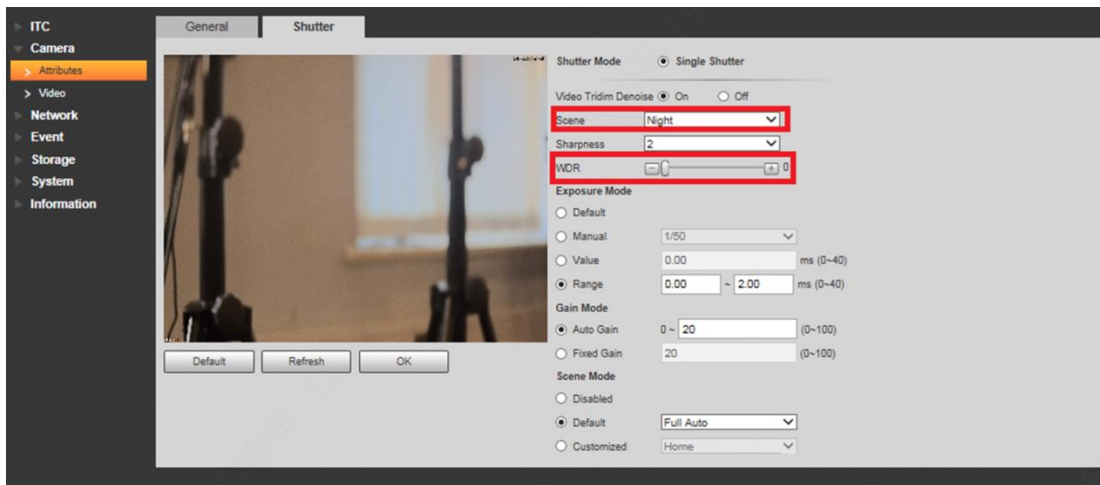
ITC
Camera
> Attributes
> Video
Network
Event
Storage
System
Information

General
Shutter

Default
Refresh
OK

Shutter Mode
Single Shutter

Video Tridim Denoise
On
Off

Scene
Night

Sharpness
2

WDR
0

Exposure Mode
Default
Manual
1/50
Value
0.00
ms (0~40)
Range
0.00
~ 2.00
ms (0~40)

Gain Mode
Auto Gain
0 ~ 20
(0~100)
Fixed Gain
20
(0~100)

Scene Mode
Disabled
Default
Full Auto
Customized
Home